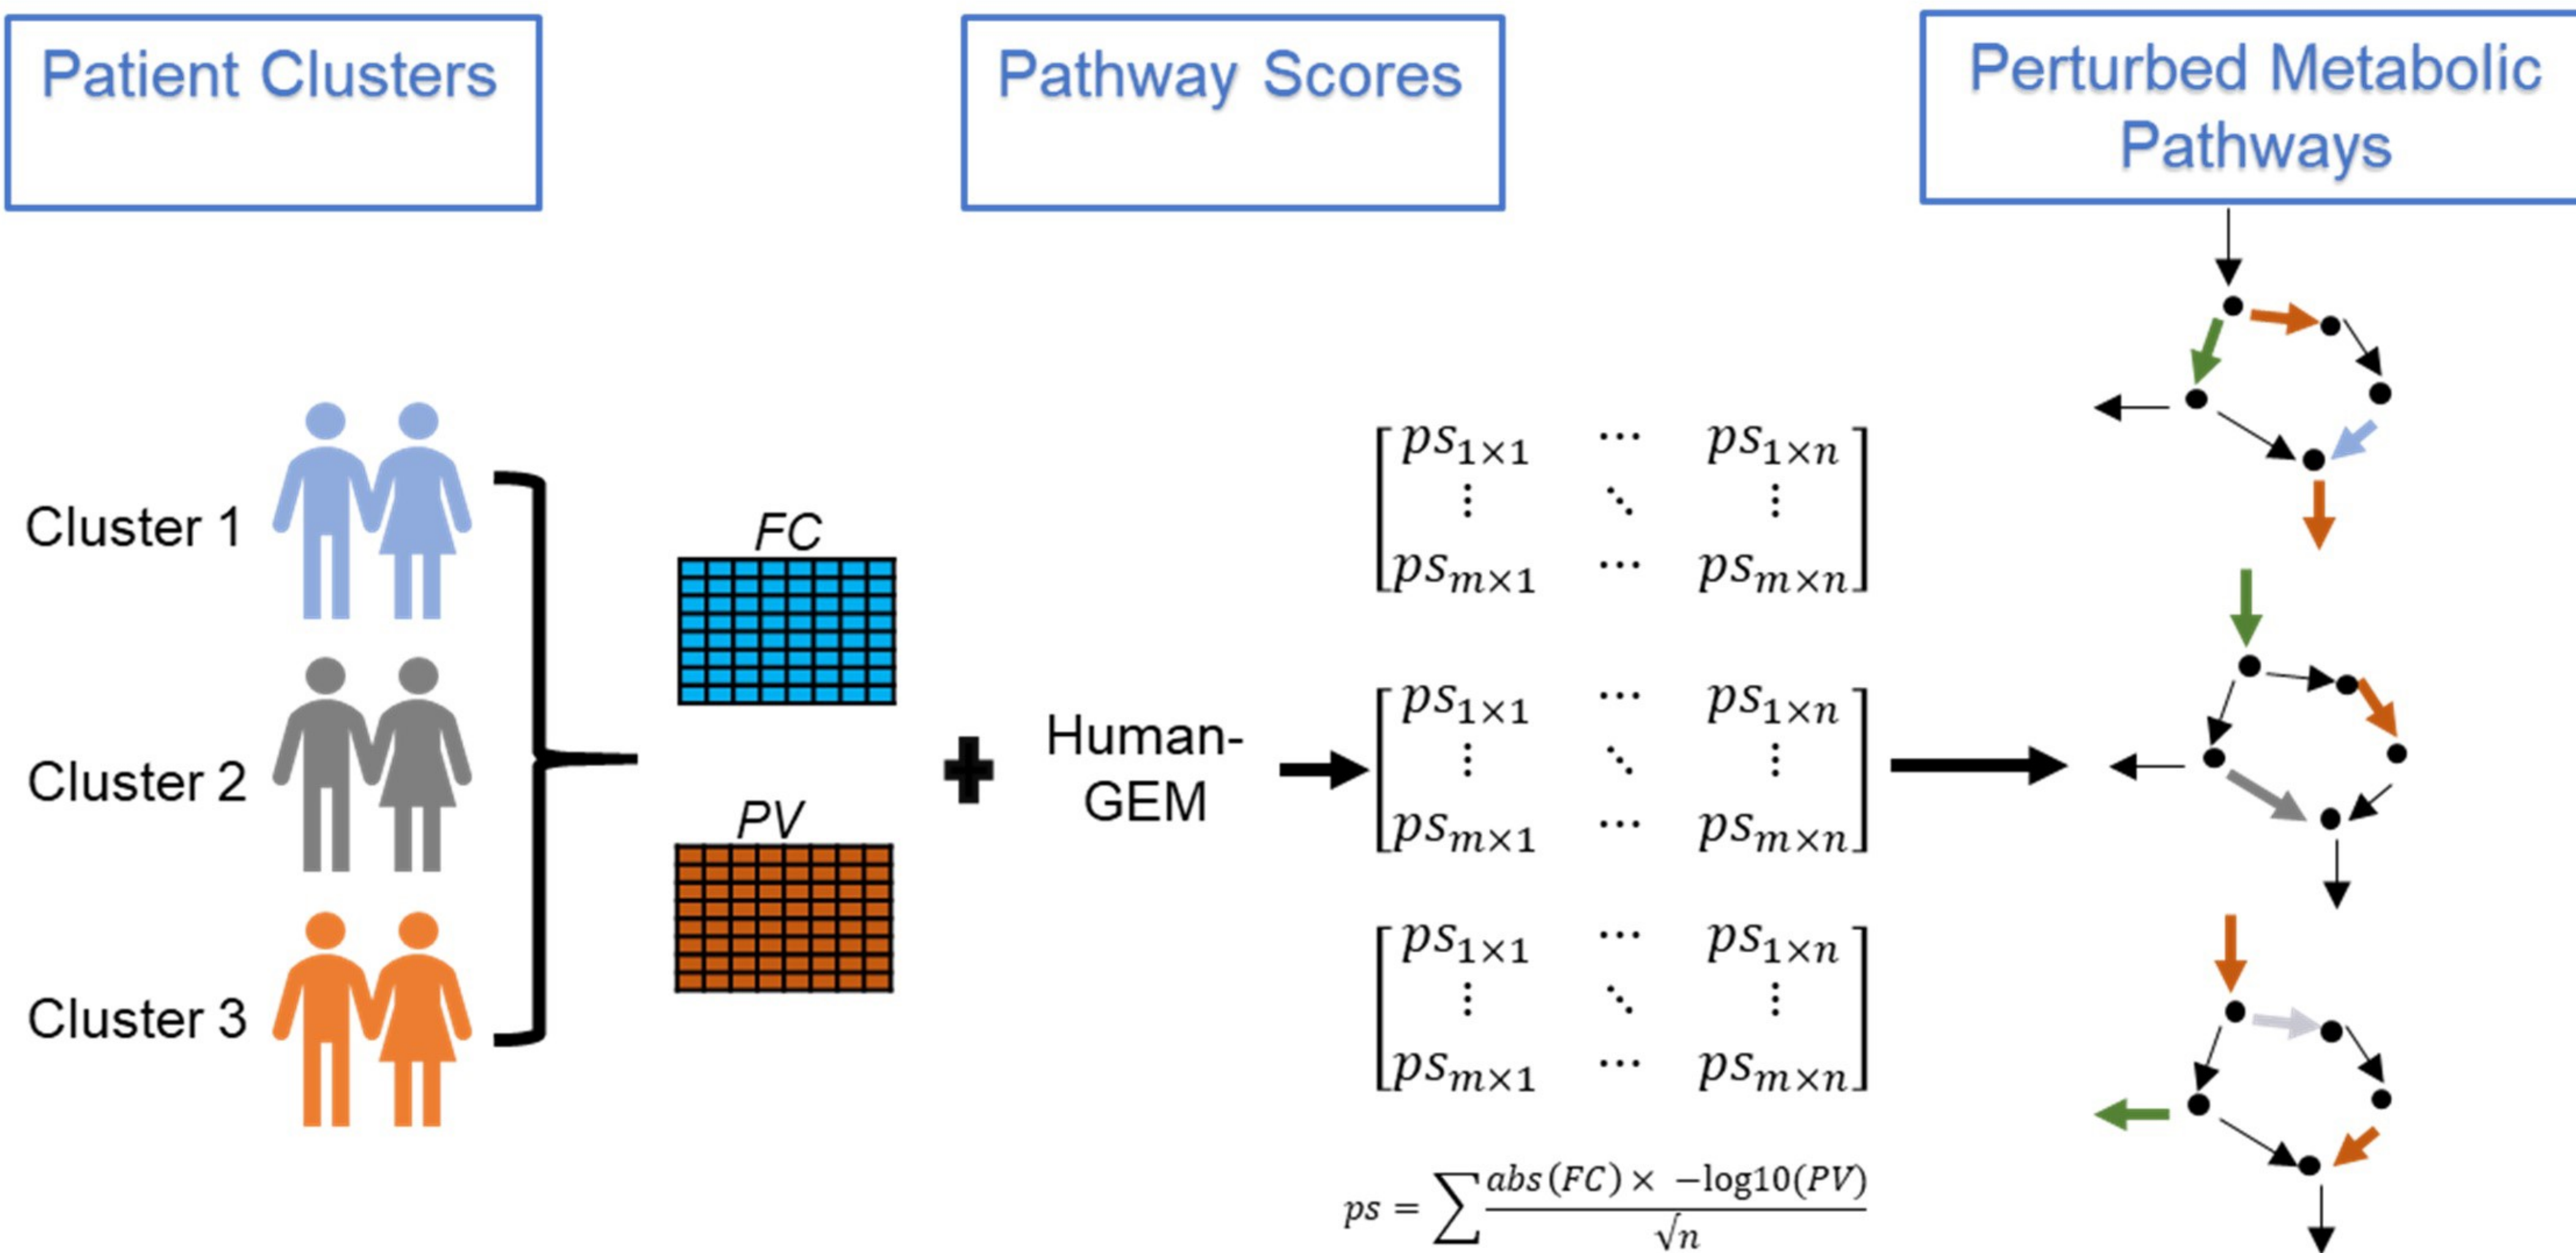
Patient Clusters

Pathway Scores

Perturbed Metabolic Pathways

Cluster 1

Cluster 2

Cluster 3

FC

PV

Human-GEM

$\begin{bmatrix} ps_{1\times1} & \cdots & ps_{1\times n} \\ \vdots & \ddots & \vdots \\ ps_{m\times1} & \cdots & ps_{m\times n} \end{bmatrix}$

$\begin{bmatrix} ps_{1\times1} & \cdots & ps_{1\times n} \\ \vdots & \ddots & \vdots \\ ps_{m\times1} & \cdots & ps_{m\times n} \end{bmatrix}$

$\begin{bmatrix} ps_{1\times1} & \cdots & ps_{1\times n} \\ \vdots & \ddots & \vdots \\ ps_{m\times1} & \cdots & ps_{m\times n} \end{bmatrix}$

$ps = \sum \frac{abs(FC) \times -\log10(PV)}{\sqrt{n}}$